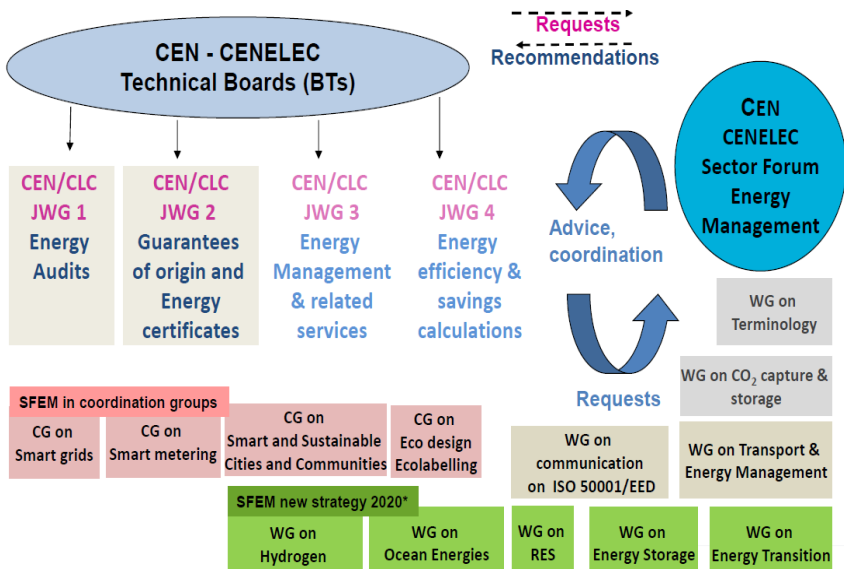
CEN - CENELEC
Technical Boards (BTs)

Requests
Recommendations

CEN
CENELEC
Sector Forum
Energy
Management

CEN/CLC
JWG 1
Energy
Audits

CEN/CLC
JWG 2
Guarantees
of origin and
Energy
certificates

CEN/CLC
JWG 3
Energy
Management
& related
services

CEN/CLC
JWG 4
Energy
efficiency &
savings
calculations

Advice,
coordination

Requests

WG on
Terminology

WG on $CO_2$ capture &
storage

WG on Transport &
Energy Management

WG on
communication
on ISO 50001/EED

SFEM in coordination groups

CG on
Smart grids

CG on
Smart metering

CG on
Smart and Sustainable
Cities and Communities

CG on
Eco design
Ecolabelling

SFEM new strategy 2020*

WG on
Hydrogen

WG on
Ocean Energies

WG on
RES

WG on
Energy Storage

WG on
Energy Transition